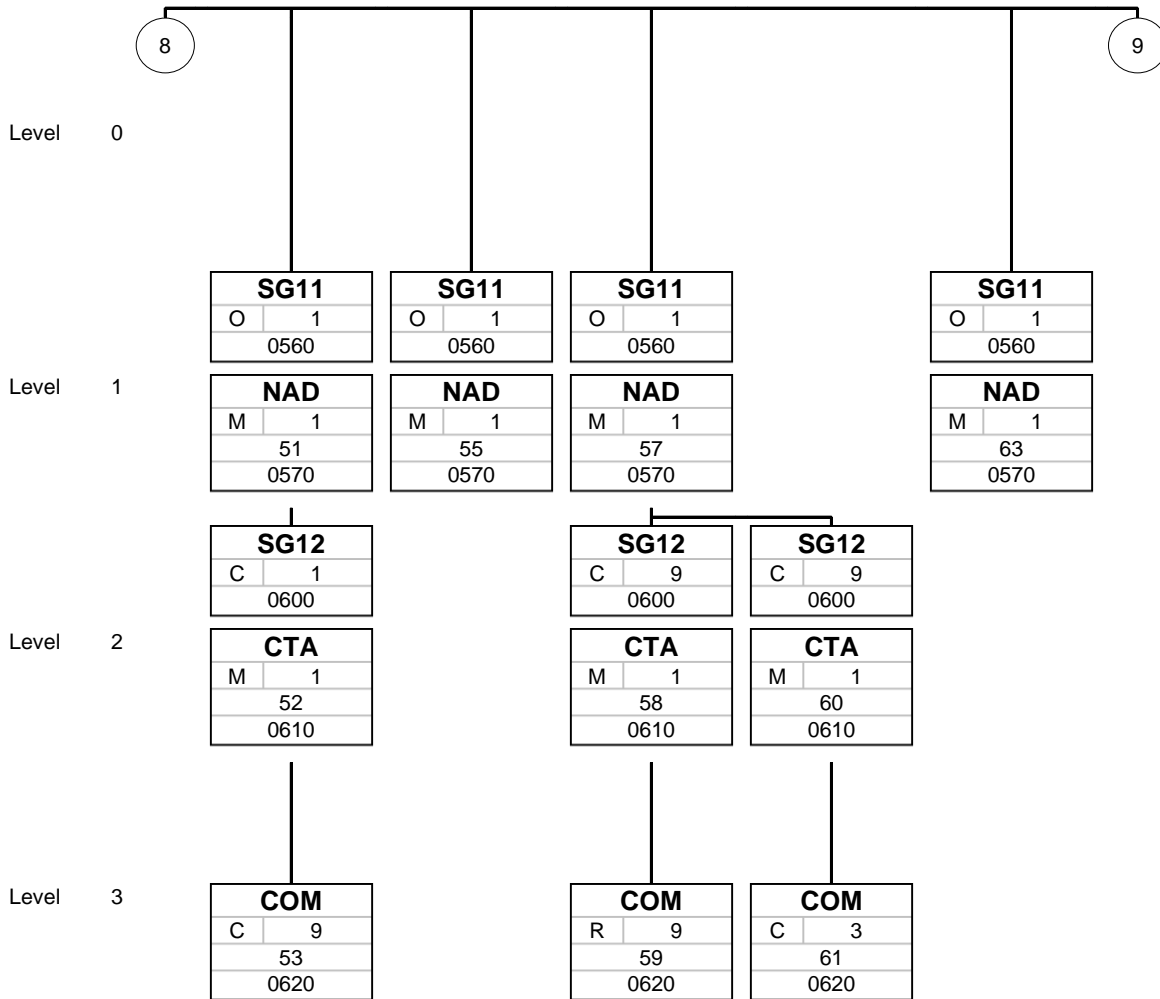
8

9

Level 0

SG11
O 1
0560

SG11
O 1
0560

SG11
O 1
0560

SG11
O 1
0560

Level 1

NAD
M 1
51
0570

NAD
M 1
55
0570

NAD
M 1
57
0570

NAD
M 1
63
0570

SG12
C 1
0600

SG12
C 9
0600

SG12
C 9
0600

Level 2

CTA
M 1
52
0610

CTA
M 1
58
0610

CTA
M 1
60
0610

Level 3

COM
C 9
53
0620

COM
R 9
59
0620

COM
C 3
61
0620